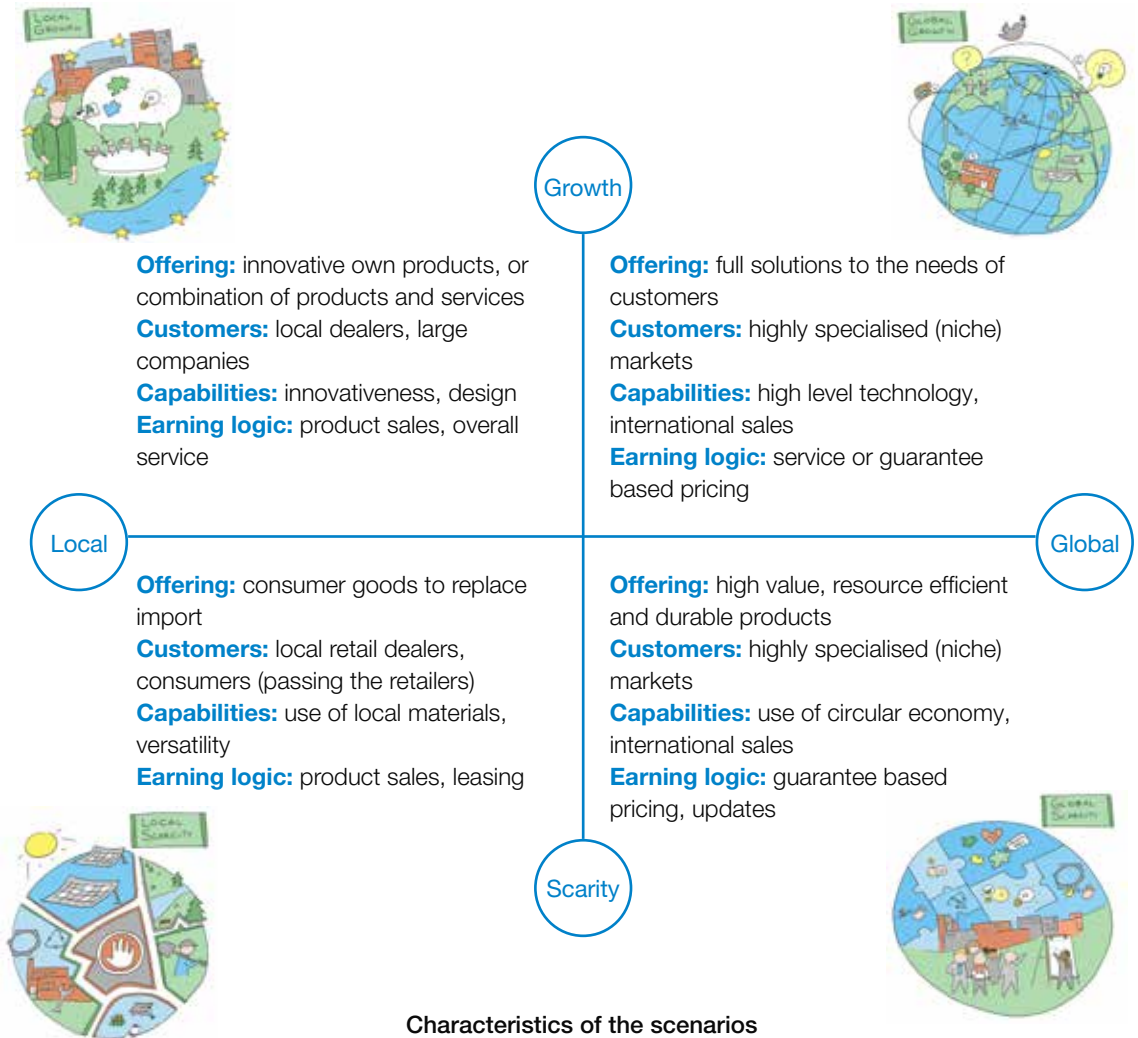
LOCAL GROWTH

GLOBAL GROWTH

Growth

Offering: innovative own products, or combination of products and services
Customers: local dealers, large companies
Capabilities: innovativeness, design
Earning logic: product sales, overall service

Offering: full solutions to the needs of customers
Customers: highly specialised (niche) markets
Capabilities: high level technology, international sales
Earning logic: service or guarantee based pricing

Local

Global

Offering: consumer goods to replace import
Customers: local retail dealers, consumers (passing the retailers)
Capabilities: use of local materials, versatility
Earning logic: product sales, leasing

Offering: high value, resource efficient and durable products
Customers: highly specialised (niche) markets
Capabilities: use of circular economy, international sales
Earning logic: guarantee based pricing, updates

LOCAL SCARCITY

GLOBAL SCARCITY

Scarity

Characteristics of the scenarios